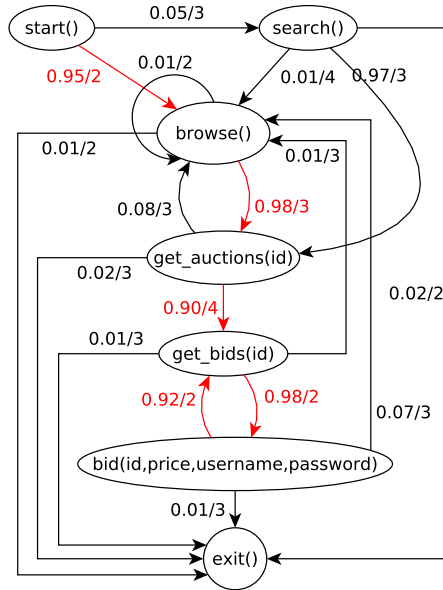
start()
0.05/3
search()
0.95/2
0.01/2
0.01/4
0.97/3
browse()
0.01/2
0.01/3
0.08/3
0.98/3
get_auctions(id)
0.02/3
0.02/2
0.90/4
0.01/3
get_bids(id)
0.92/2
0.98/2
0.07/3
bid(id,price,username,password)
0.01/3
exit()